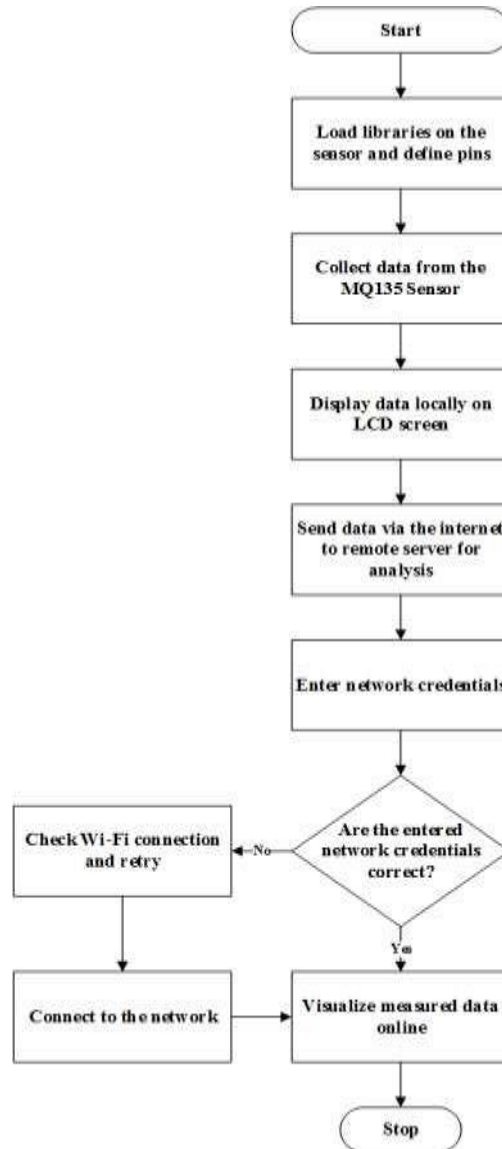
Start

Load libraries on the sensor and define pins

Collect data from the MQ135 Sensor

Display data locally on LCD screen

Send data via the internet to remote server for analysis

Enter network credentials

Are the entered network credentials correct?

No

Check Wi-Fi connection and retry

Yes

Connect to the network

Visualize measured data online

Stop